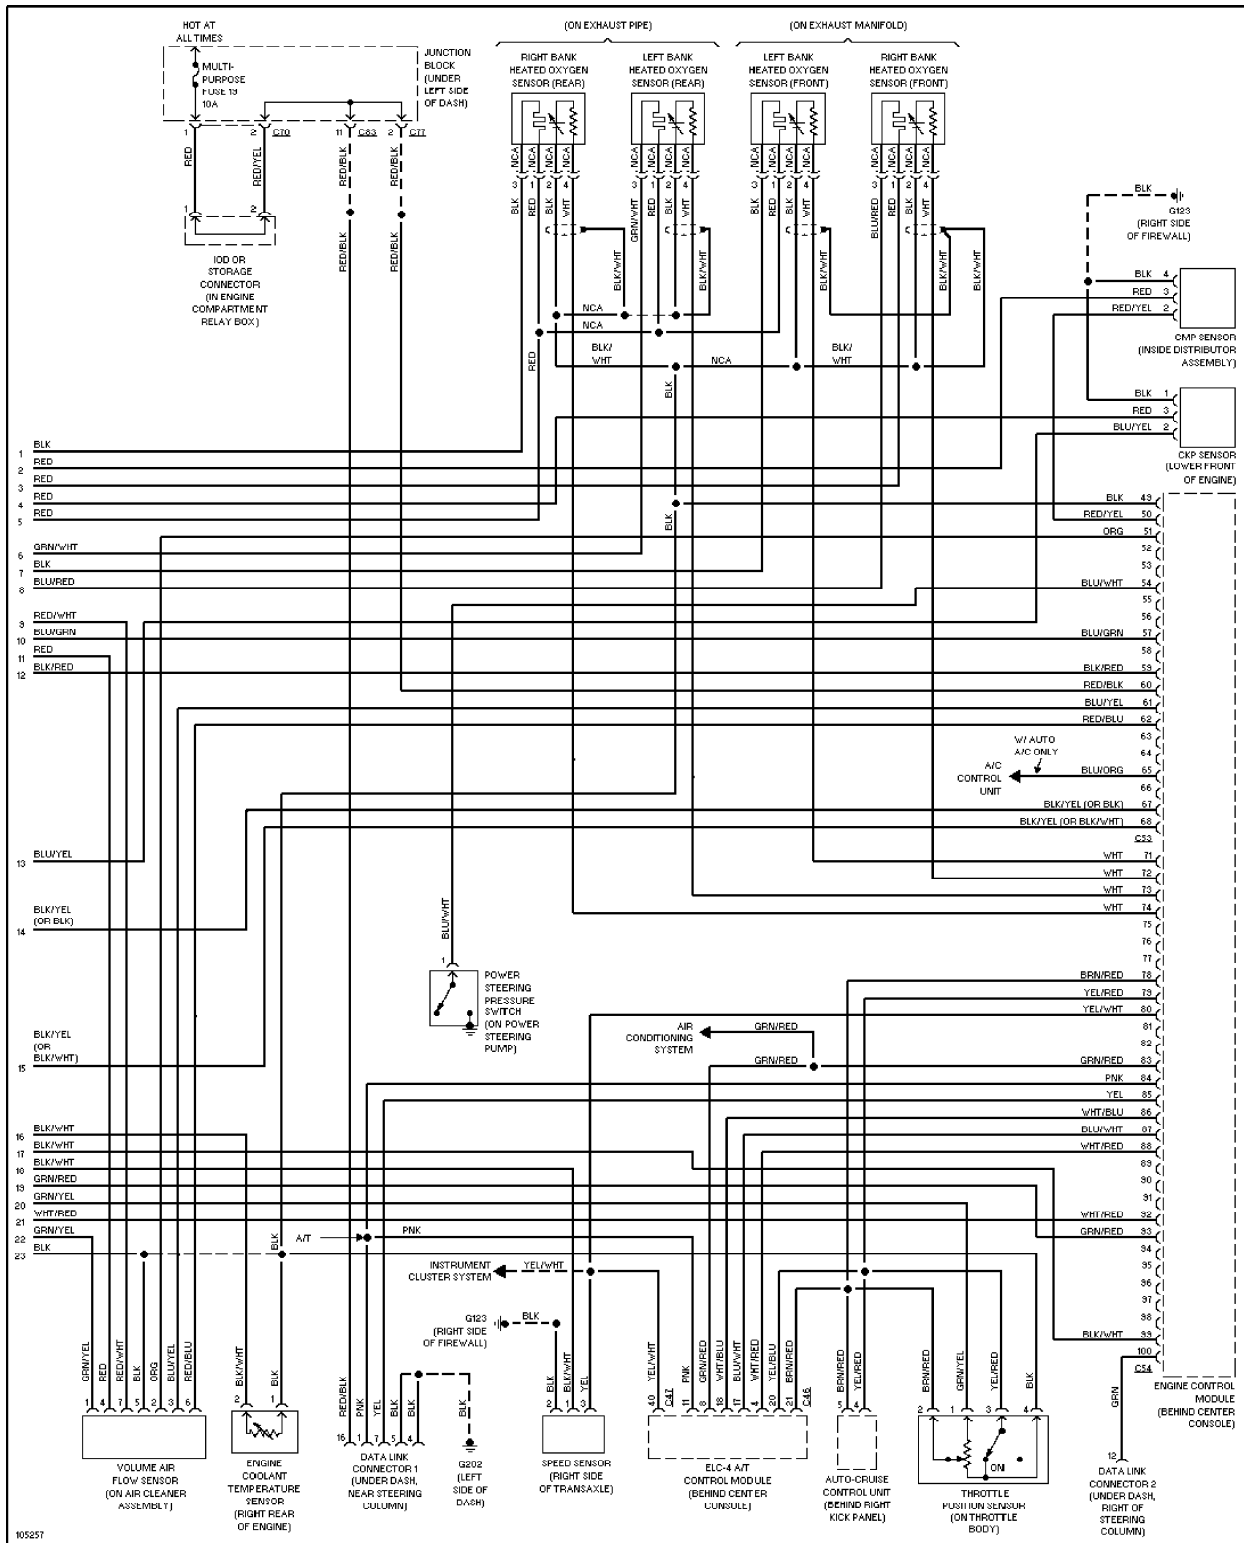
HOT AT ALL TIMES

MULTI-PURPOSE FUSE 19 10A

JUNCTION BLOCK (UNDER LEFT SIDE OF DASH)

1 2 C70 11 C83 3 C77

RED RED/YEL RED/BLK RED/BLK

1 2

IOD OR STORAGE CONNECTOR (IN ENGINE COMPARTMENT RELAY BOX)

RED/BLK RED/BLK

(ON EXHAUST PIPE)

RIGHT BANK HEATED OXYGEN SENSOR (REAR)

LEFT BANK HEATED OXYGEN SENSOR (REAR)

(ON EXHAUST MANIFOLD)

LEFT BANK HEATED OXYGEN SENSOR (FRONT)

RIGHT BANK HEATED OXYGEN SENSOR (FRONT)

NCA NCA NCA NCA NCA NCA NCA NCA NCA NCA NCA NCA NCA NCA NCA NCA

3 1 2 4 3 1 2 4 3 1 2 4 3 1 2 4

BLK RED BLK WHT GRN/WHT RED BLK WHT BLK RED BLK WHT BLU/RED RED BLK WHT

BLK/WHT BLK/WHT BLK/WHT BLK/WHT BLK/WHT

NCA NCA

RED

BLK/WHT NCA BLK/WHT

BLK

BLK G123 (RIGHT SIDE OF FIREWALL)

BLK 4 RED 3 RED/YEL 2

CMP SENSOR (INSIDE DISTRIBUTOR ASSEMBLY)

BLK 1 RED 3 BLU/YEL 2

CKP SENSOR (LOWER FRONT OF ENGINE)

1 BLK
2 RED
3 RED
4 RED
5 RED
6 GRN/WHT
7 BLK
8 BLU/RED
9 RED/WHT
10 BLU/GRN
11 RED
12 BLK/RED
13 BLU/YEL
14 BLK/YEL (OR BLK)
15 BLK/YEL (OR BLK/WHT)
16 BLK/WHT
17 BLK/WHT
18 BLK/WHT
19 GRN/RED
20 GRN/YEL
21 WHT/RED
22 GRN/YEL
23 BLK

BLK

BLK 43
RED/YEL 50
ORG 51
52
53
BLU/WHT 54
55
56
BLU/GRN 57
58
BLK/RED 59
RED/BLK 60
BLU/YEL 61
RED/BLU 62
63
64
BLU/ORG 65
66
BLK/YEL (OR BLK) 67
BLK/YEL (OR BLK/WHT) 68
C53
WHT 71
WHT 72
WHT 73
WHT 74
75
76
77
BRN/RED 78
YEL/RED 79
YEL/WHT 80
81
82
GRN/RED 83
PNK 84
YEL 85
WHT/BLU 86
BLU/WHT 87
WHT/RED 88
89
90
91
WHT/RED 92
GRN/RED 93
94
95
96
97
98
BLK/WHT 99
100
C54

W/ AUTO A/C ONLY

A/C CONTROL UNIT

BLU/WHT

1

POWER STEERING PRESSURE SWITCH (ON POWER STEERING PUMP)

AIR CONDITIONING SYSTEM

GRN/RED

GRN/RED

A/T PNK

BLK

INSTRUMENT CLUSTER SYSTEM

YEL/WHT

G123 (RIGHT SIDE OF FIREWALL)

BLK

GRN/YEL RED RED/WHT BLK ORG BLU/YEL RED/BLU

1 4 7 5 2 3 6

VOLUME AIR FLOW SENSOR (ON AIR CLEANER ASSEMBLY)

BLK/WHT BLK

2 1

ENGINE COOLANT TEMPERATURE SENSOR (RIGHT REAR OF ENGINE)

RED/BLK PNK YEL BLK BLK

16 1 7 5 4

DATA LINK CONNECTOR 1 (UNDER DASH, NEAR STEERING COLUMN)

BLK

G202 (LEFT SIDE OF DASH)

BLK BLK/WHT YEL

2 1 3

SPEED SENSOR (RIGHT SIDE OF TRANSAXLE)

YEL/WHT PNK GRN/RED WHT/BLU BLU/WHT WHT/RED YEL/BLU BRN/RED

40 C47 11 8 18 17 4 20 21 C46

ELC-4 A/T CONTROL MODULE (BEHIND CENTER CONSOLE)

BRN/RED YEL/RED

5 4

AUTO-CRUISE CONTROL UNIT (BEHIND RIGHT KICK PANEL)

BRN/RED GRN/YEL YEL/RED BLK

2 1 3 4

ON

THROTTLE POSITION SENSOR (ON THROTTLE BODY)

GRN

12

DATA LINK CONNECTOR 2 (UNDER DASH, RIGHT OF STEERING COLUMN)

ENGINE CONTROL MODULE (BEHIND CENTER CONSOLE)

105257